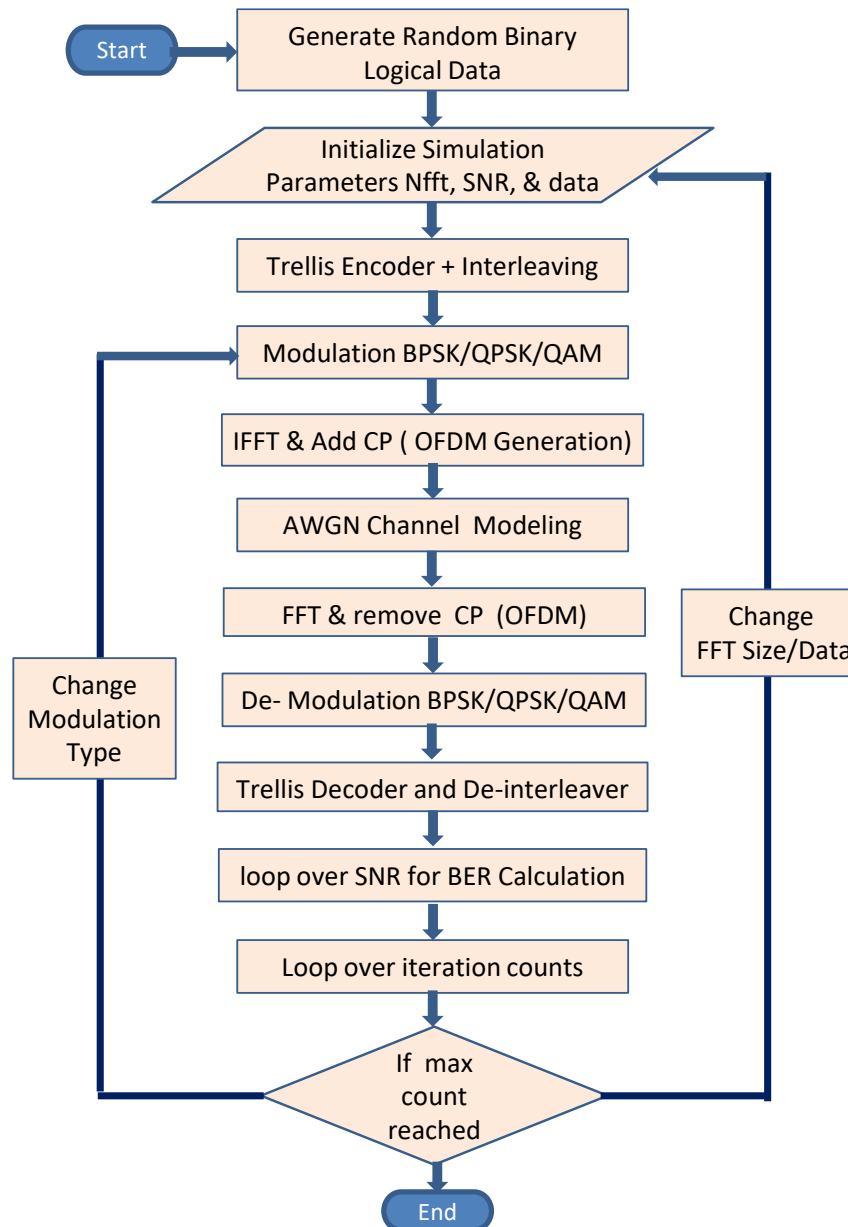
Start

Generate Random Binary Logical Data

Initialize Simulation Parameters Nfft, SNR, & data

Trellis Encoder + Interleaving

Modulation BPSK/QPSK/QAM

IFFT & Add CP ( OFDM Generation)

AWGN Channel Modeling

FFT & remove CP (OFDM)

De- Modulation BPSK/QPSK/QAM

Trellis Decoder and De-interleaver

loop over SNR for BER Calculation

Loop over iteration counts

If max count reached

End

Change Modulation Type

Change FFT Size/Data